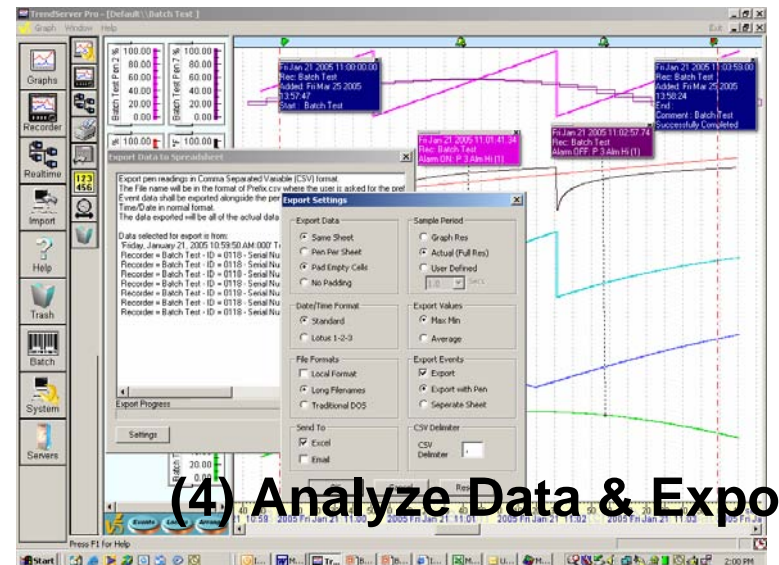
TrendServer Pro - [Default\\Batch Test]
Graph Window Help
Exit

Graphs
Recorder
Realtime
Import
Help
Trash
Batch
System
Servers

Batch Test Pen 2 %
100.00
80.00
60.00
40.00
20.00
0.00

Batch Test Pen 7 %
100.00
80.00
60.00
40.00
20.00
0.00

Fri Jan 21 2005 11:00:00.00
Rec: Batch Test
Added: Fri Mar 25 2005
13:57:47
Start : Batch Test

Fri Jan 21 2005 11:03:59.00
Rec: Batch Test
Added: Fri Mar 25 2005
13:58:24
End :
Comment : Batch Test
Successfully Completed

Fri Jan 21 2005 11:01:41.24
Rec: Batch Test
Alarm ON: P 3 Alm Hi (1)

Fri Jan 21 2005 11:02:57.74
Rec: Batch Test
Alarm OFF: P 3 Alm Hi (1)

Export Data to Spreadsheet

Export pen readings in Comma Separated Variable (CSV) format.
The File name will be in the format of Prefix.csv where the user is asked for the pref
Event data shall be exported alongside the per
Time/Date in normal format.
The data exported will be all of the actual data

Data selected for export is from:
'Friday, January 21, 2005 10:59:50 AM.000' T
Recorder = Batch Test - ID = 0118 - Serial Nu
Recorder = Batch Test - ID = 0118 - Serial Nu
Recorder = Batch Test - ID = 0118 - Serial Nu
Recorder = Batch Test - ID = 0118 - Serial Nu
Recorder = Batch Test - ID = 0118 - Serial Nu
Recorder = Batch Test - ID = 0118 - Serial Nu
Recorder = Batch Test - ID = 0118 - Serial Nu

Export Progress

Settings

Export Settings

Export Data
Same Sheet
Pen Per Sheet
Pad Empty Cells
No Padding

Sample Period
Graph Res
Actual (Full Res)
User Defined
1.0 Secs

Date/Time Format
Standard
Lotus 1-2-3

Export Values
Max Min
Average

File Formats
Local Format
Long Filenames
Traditional DOS

Export Events
Export
Export with Pen
Seperate Sheet

Send To
Excel
Email

CSV Delimiter
CSV Delimiter ,

(4) Analyze Data & Expo

10:59 2005 Fri Jan 21 11:00 2005 Fri Jan 21 11:01 2005 Fri Jan 21 11:02 2005 Fri Jan 21 11:03 2005 Fri Ja

Press F1 for Help

Start
2:00 PM